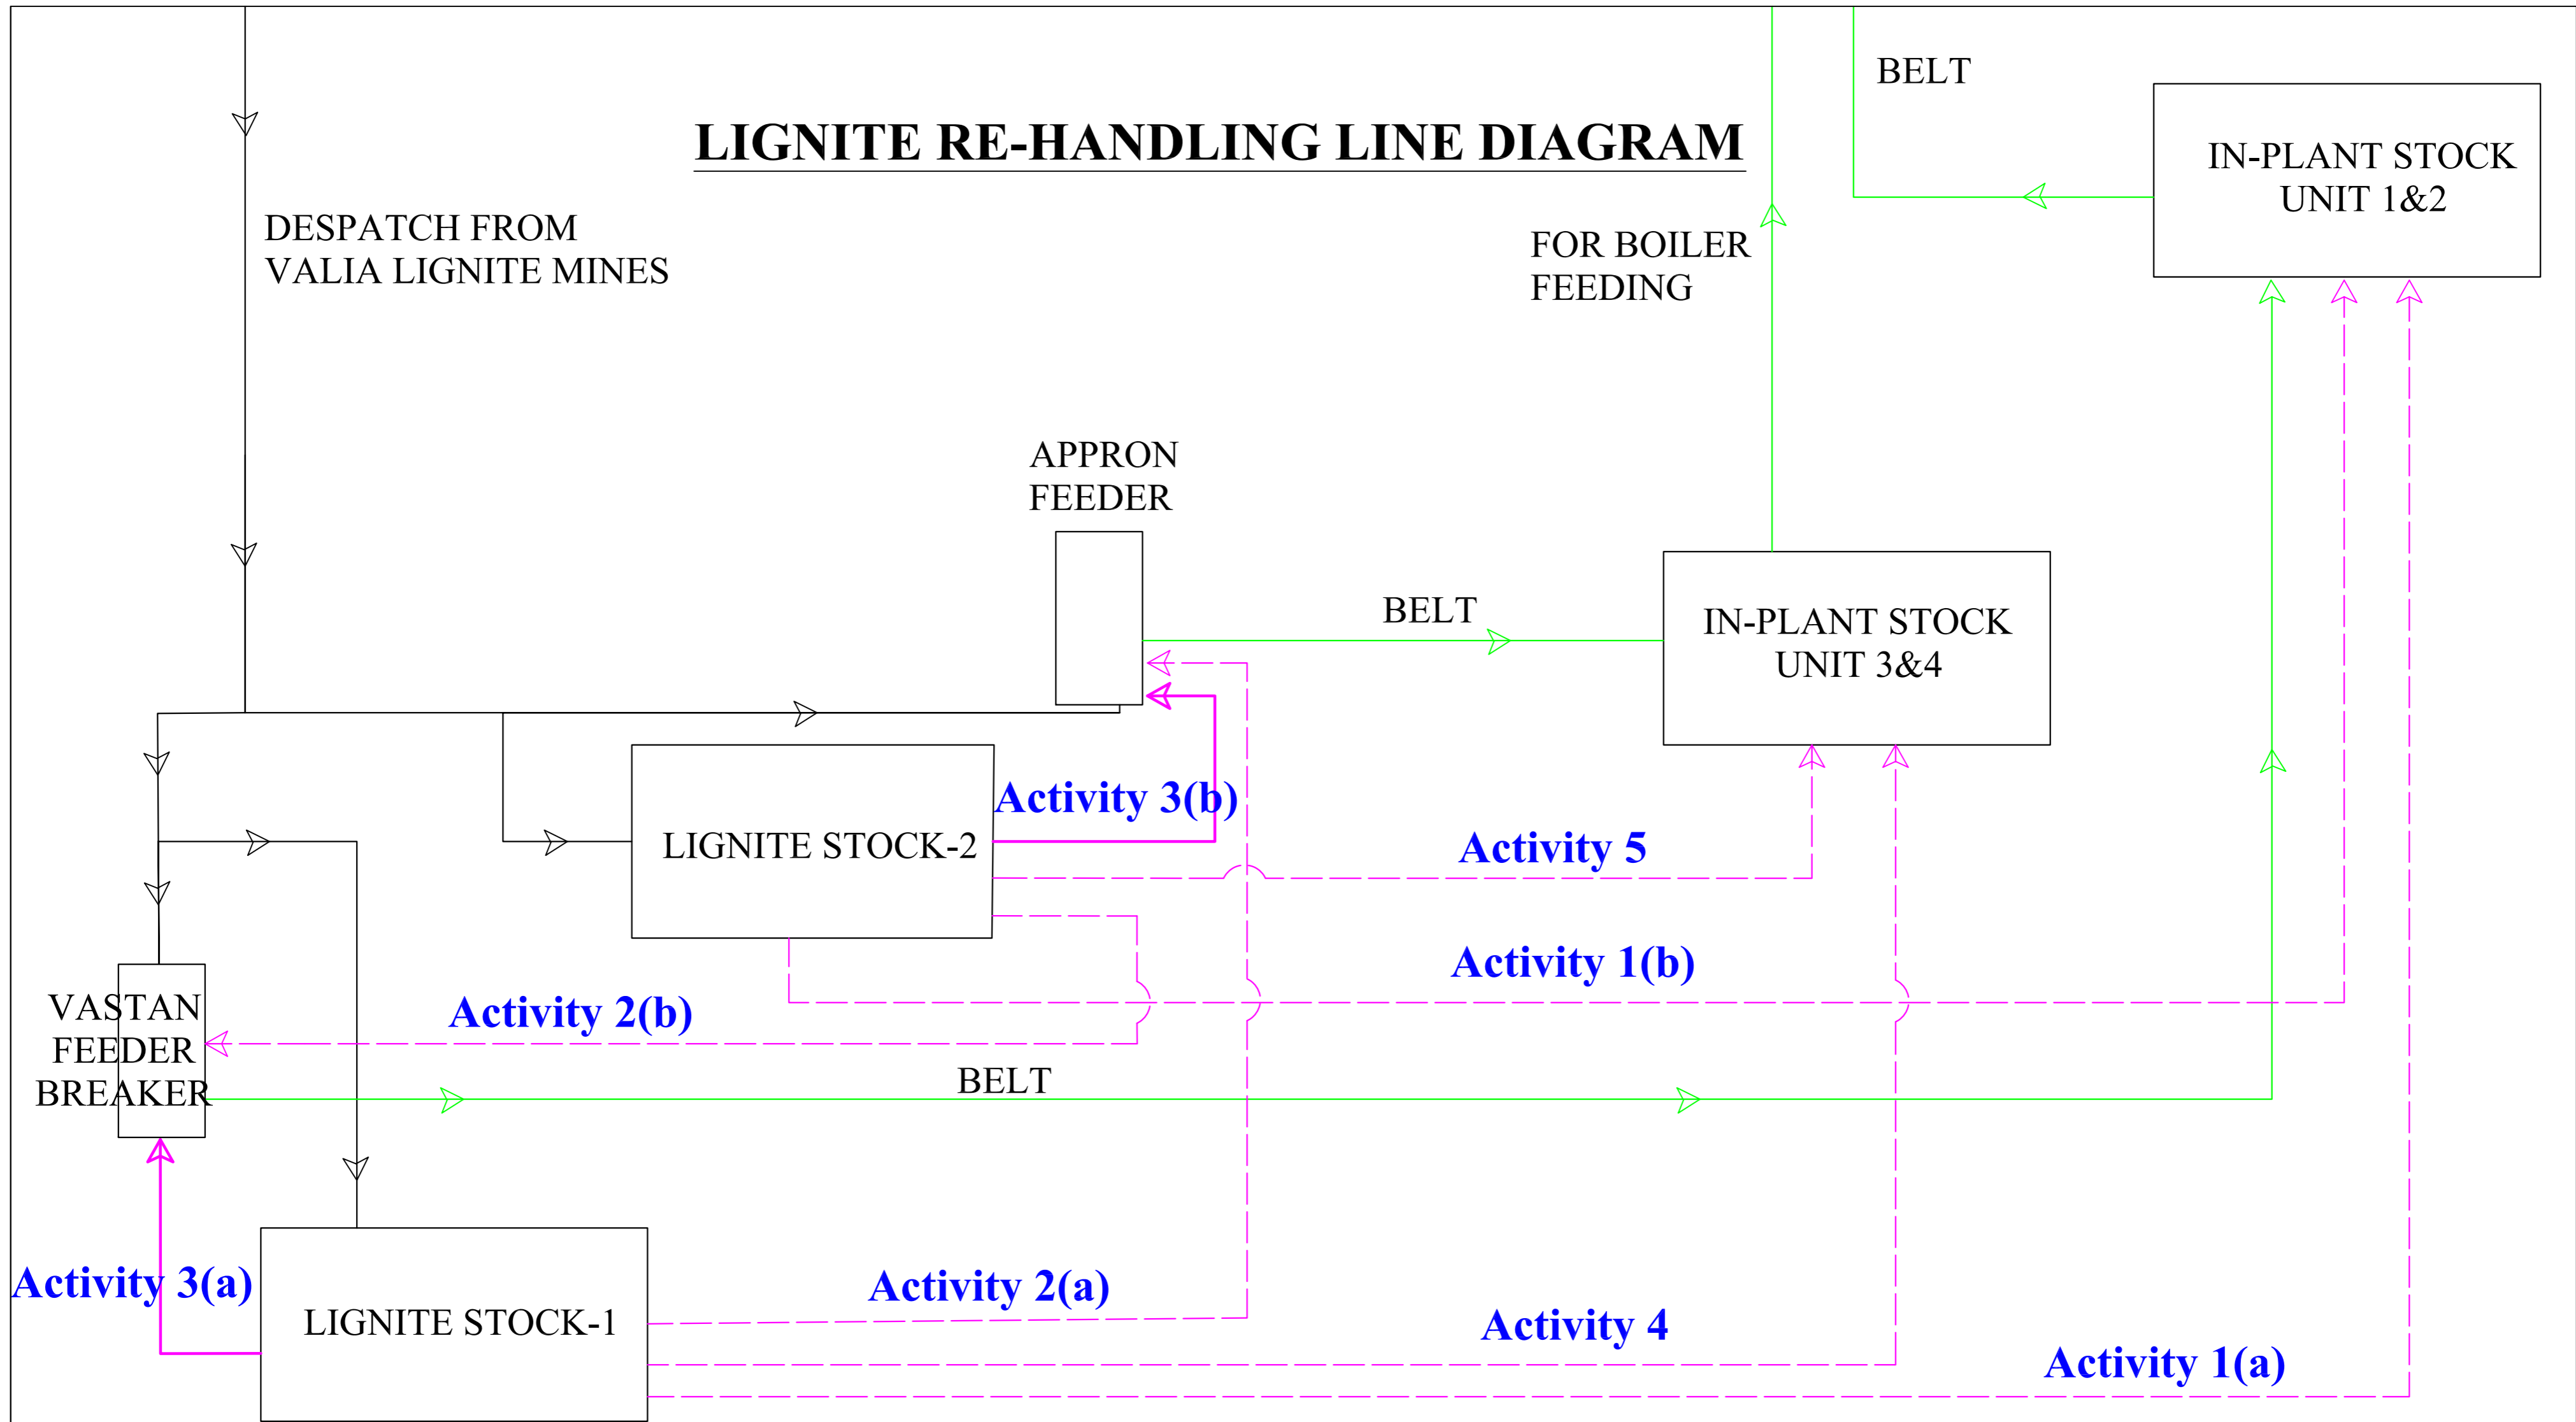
LIGNITE RE-HANDLING LINE DIAGRAM

BELT

IN-PLANT STOCK UNIT 1&2

DESPATCH FROM VALIA LIGNITE MINES

FOR BOILER FEEDING

APPRON FEEDER

BELT

IN-PLANT STOCK UNIT 3&4

Activity 3(b)

LIGNITE STOCK-2

Activity 5

Activity 1(b)

VASTAN FEEDER BREAKER

Activity 2(b)

BELT

Activity 3(a)

LIGNITE STOCK-1

Activity 2(a)

Activity 4

Activity 1(a)